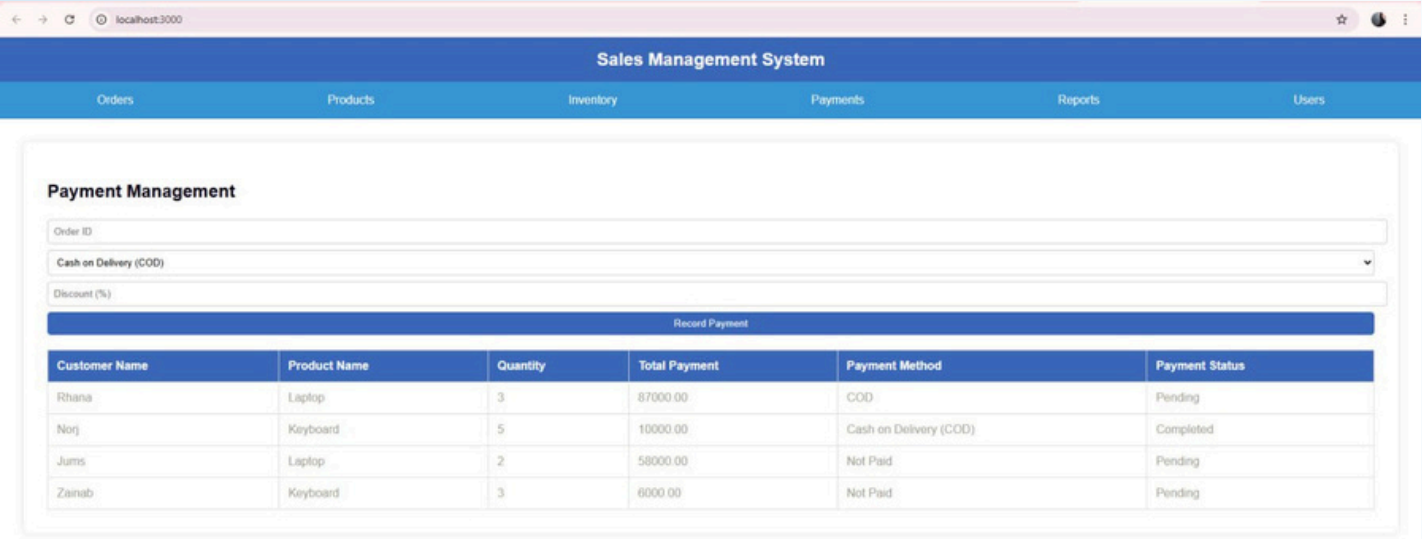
localhost:3000

Sales Management System

Orders Products Inventory Payments Reports Users

Payment Management

Order ID

Cash on Delivery (COD)

Discount (%)

Record Payment

| Customer Name | Product Name | Quantity | Total Payment | Payment Method | Payment Status |
|---|---|---|---|---|---|
| Rhana | Laptop | 3 | 87000.00 | COD | Pending |
| Norj | Keyboard | 5 | 10000.00 | Cash on Delivery (COD) | Completed |
| Jums | Laptop | 2 | 58000.00 | Not Paid | Pending |
| Zainab | Keyboard | 3 | 6000.00 | Not Paid | Pending |